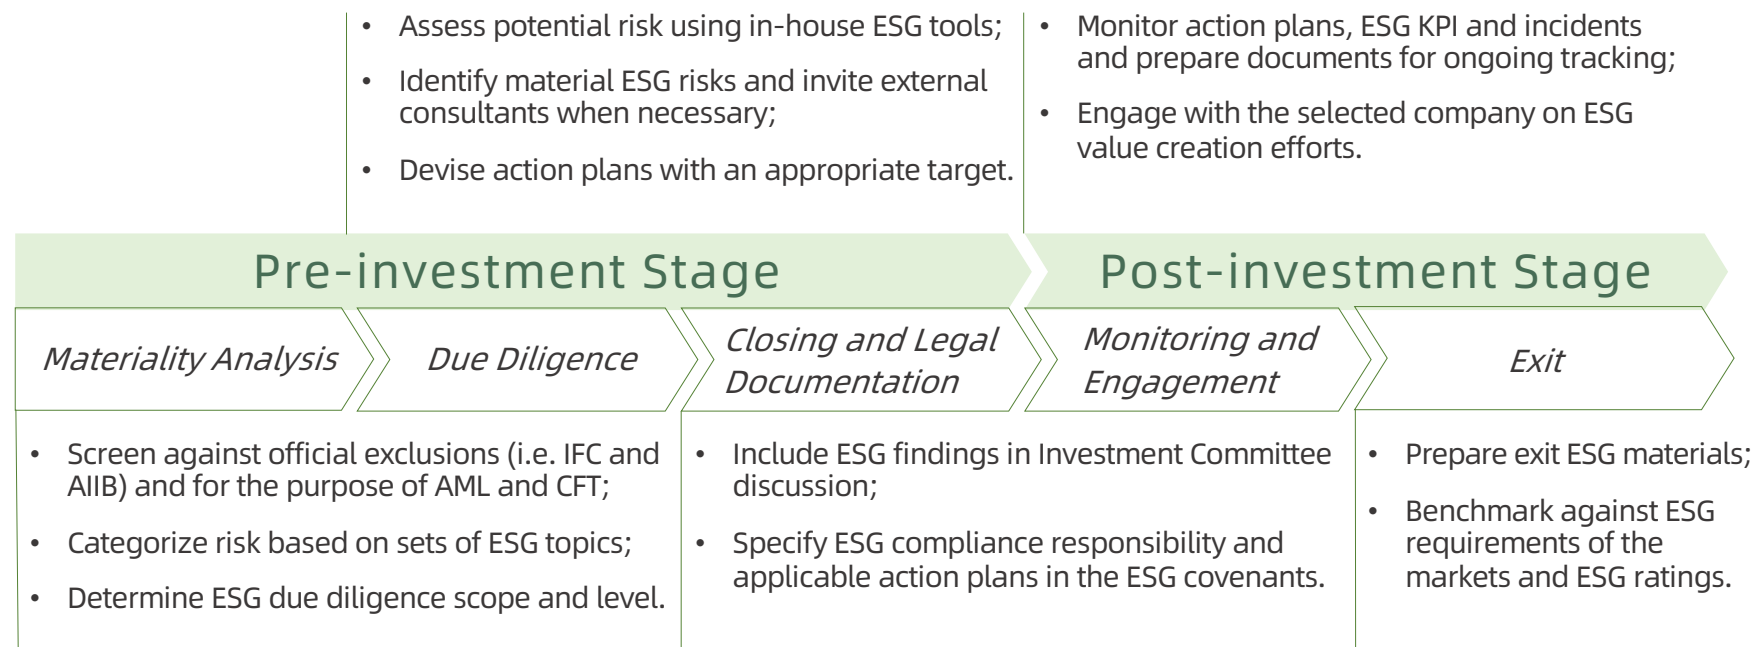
- Assess potential risk using in-house ESG tools;
- Identify material ESG risks and invite external consultants when necessary;
- Devise action plans with an appropriate target.

- Monitor action plans, ESG KPI and incidents and prepare documents for ongoing tracking;
- Engage with the selected company on ESG value creation efforts.

Pre-investment Stage

Post-investment Stage

Materiality Analysis

Due Diligence

Closing and Legal Documentation

Monitoring and Engagement

Exit

- Screen against official exclusions (i.e. IFC and AIIB) and for the purpose of AML and CFT;
- Categorize risk based on sets of ESG topics;
- Determine ESG due diligence scope and level.

- Include ESG findings in Investment Committee discussion;
- Specify ESG compliance responsibility and applicable action plans in the ESG covenants.

- Prepare exit ESG materials;
- Benchmark against ESG requirements of the markets and ESG ratings.